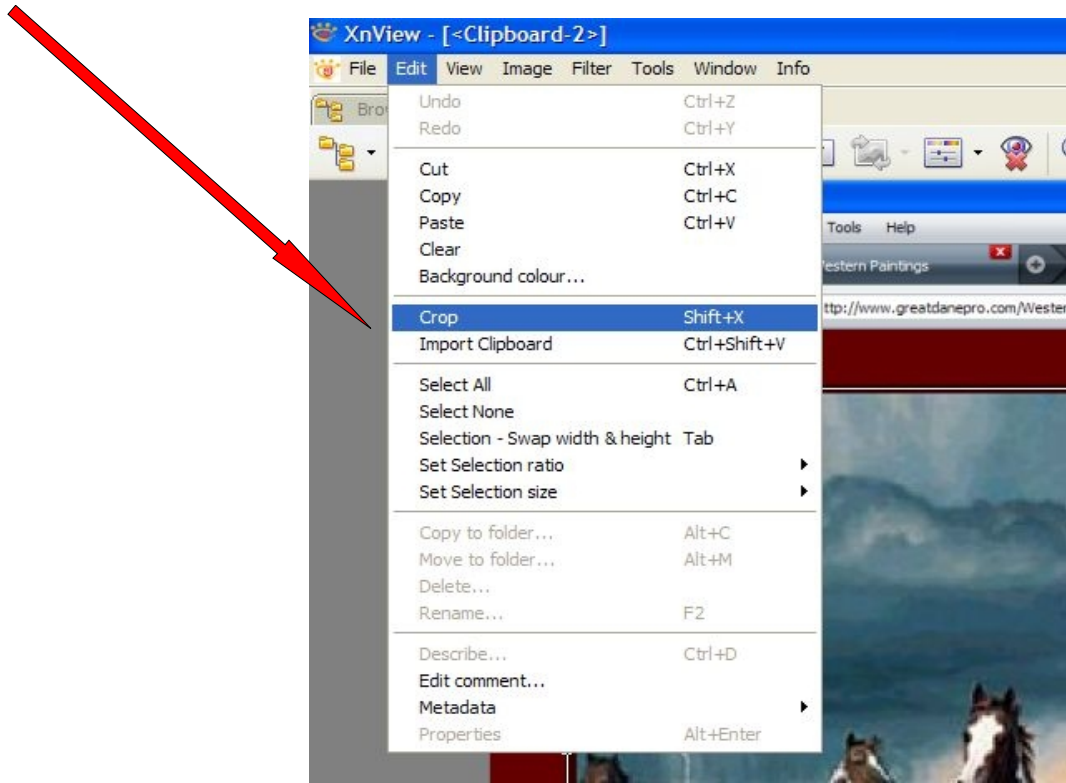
XnView - [<Clipboard-2>]

File Edit View Image Filter Tools Window Info

Bro

Undo Ctrl+Z
Redo Ctrl+Y
Cut Ctrl+X
Copy Ctrl+C
Paste Ctrl+V
Clear
Background colour...
Crop Shift+X
Import Clipboard Ctrl+Shift+V
Select All Ctrl+A
Select None
Selection - Swap width & height Tab
Set Selection ratio
Set Selection size
Copy to folder... Alt+C
Move to folder... Alt+M
Delete...
Rename... F2
Describe... Ctrl+D
Edit comment...
Metadata
Properties Alt+Enter

Tools Help

Western Paintings

ttp://www.greatdanepro.com/Wester